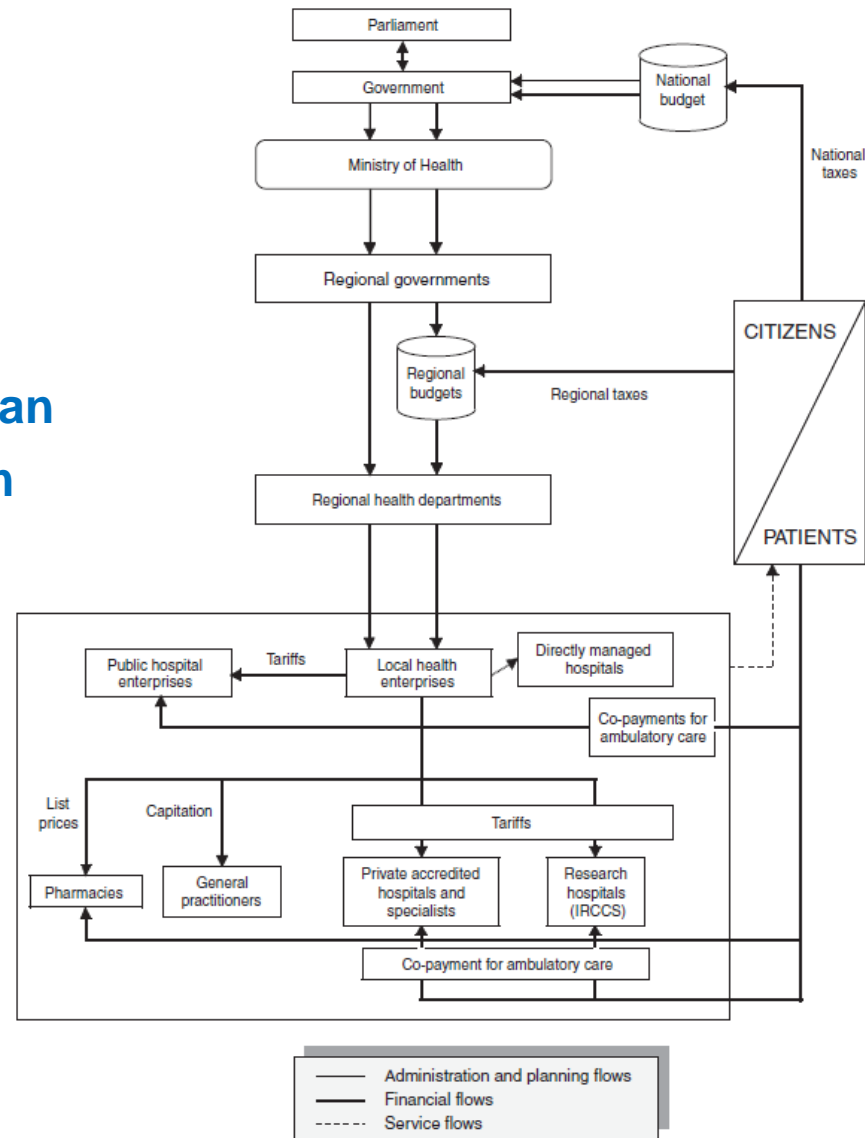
an
n

Parliament

Government

National budget

National taxes

Ministry of Health

Regional governments

CITIZENS

Regional budgets

Regional taxes

Regional health departments

PATIENTS

Tariffs

Public hospital enterprises

Local health enterprises

Directly managed hospitals

Co-payments for ambulatory care

List prices

Capitation

Tariffs

Pharmacies

General practitioners

Private accredited hospitals and specialists

Research hospitals (IRCCS)

Co-payment for ambulatory care

Administration and planning flows
Financial flows
Service flows